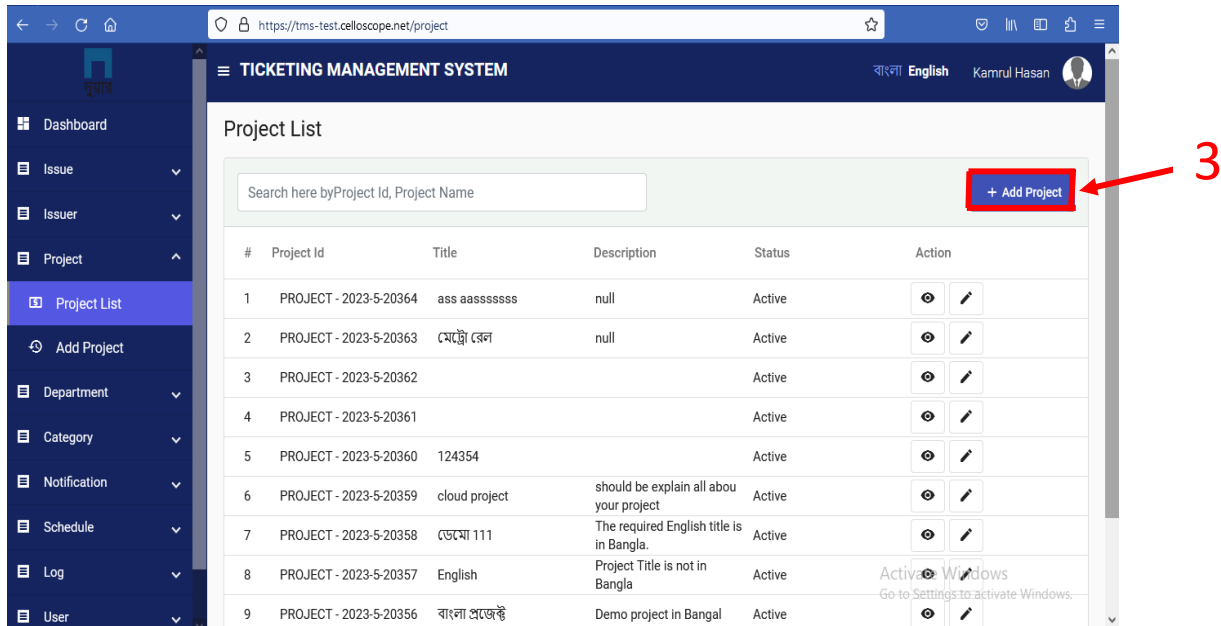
https://tms-test.celloscope.net/project

দুয়ার

Dashboard
Issue
Issuer
Project
Project List
Add Project
Department
Category
Notification
Schedule
Log
User

TICKETING MANAGEMENT SYSTEM

বাংলা English Kamrul Hasan

Project List

Search here byProject Id, Project Name

+ Add Project

3

| # | Project Id | Title | Description | Status | Action |
|---|---|---|---|---|---|
| 1 | PROJECT - 2023-5-20364 | ass aassssssss | null | Active | |
| 2 | PROJECT - 2023-5-20363 | মেট্রো রেল | null | Active | |
| 3 | PROJECT - 2023-5-20362 | | | Active | |
| 4 | PROJECT - 2023-5-20361 | | | Active | |
| 5 | PROJECT - 2023-5-20360 | 124354 | | Active | |
| 6 | PROJECT - 2023-5-20359 | cloud project | should be explain all abou your project | Active | |
| 7 | PROJECT - 2023-5-20358 | ডেমো 111 | The required English title is in Bangla. | Active | |
| 8 | PROJECT - 2023-5-20357 | English | Project Title is not in Bangla | Active | |
| 9 | PROJECT - 2023-5-20356 | বাংলা প্রজেক্ট | Demo project in Bangal | Active | |

Activate Windows
Go to Settings to activate Windows.